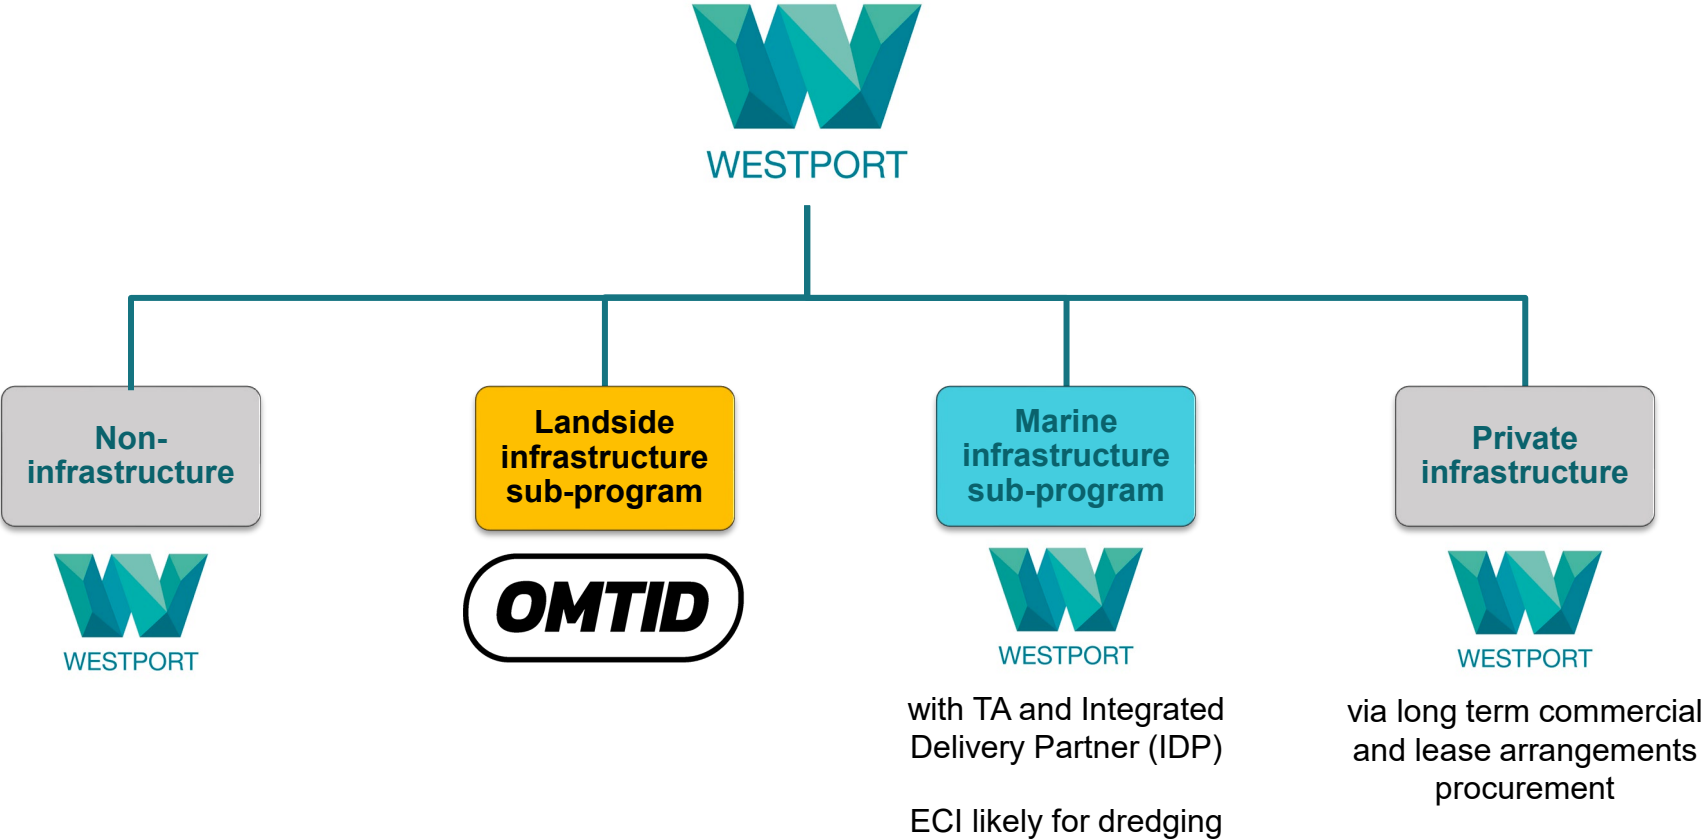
WESTPORT

Non-infrastructure

WESTPORT

Landside infrastructure sub-program

OMTID

Marine infrastructure sub-program

WESTPORT

with TA and Integrated Delivery Partner (IDP)

ECI likely for dredging

Private infrastructure

WESTPORT

via long term commercial and lease arrangements procurement